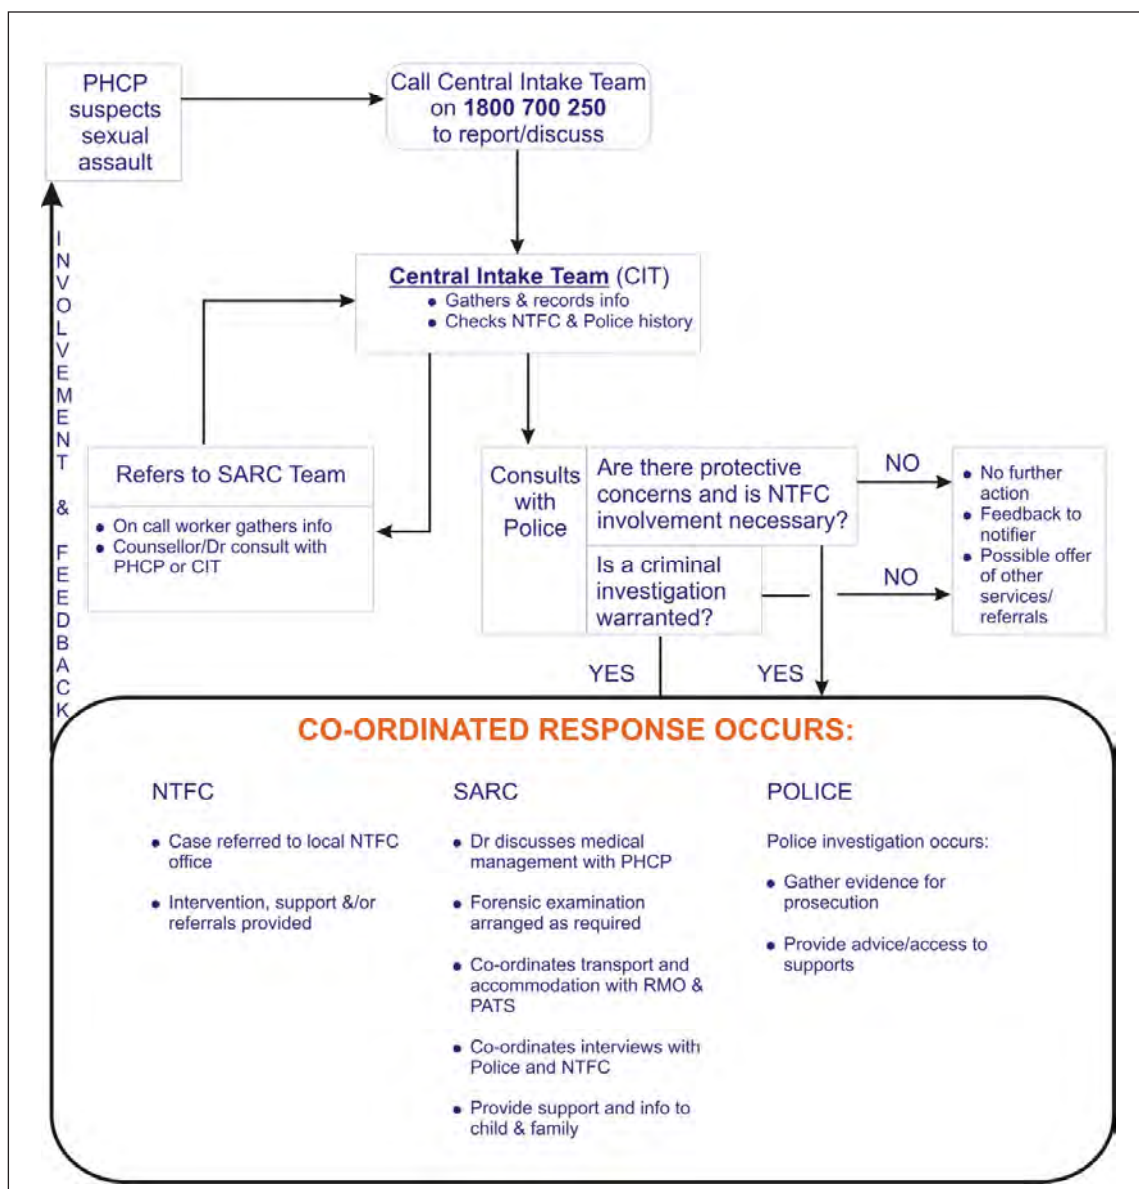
PHCP suspects sexual assault

Call Central Intake Team on 1800 700 250 to report/discuss

INVOLVEMENT & FEEDBACK

Central Intake Team (CIT)
• Gathers & records info
• Checks NTFC & Police history

Refers to SARC Team
• On call worker gathers info
• Counsellor/Dr consult with PHCP or CIT

Consults with Police

Are there protective concerns and is NTFC involvement necessary?

Is a criminal investigation warranted?

NO

NO

• No further action
• Feedback to notifier
• Possible offer of other services/ referrals

YES

YES

CO-ORDINATED RESPONSE OCCURS:

NTFC
• Case referred to local NTFC office
• Intervention, support &/or referrals provided

SARC
• Dr discusses medical management with PHCP
• Forensic examination arranged as required
• Co-ordinates transport and accommodation with RMO & PATS
• Co-ordinates interviews with Police and NTFC
• Provide support and info to child & family

POLICE
Police investigation occurs:
• Gather evidence for prosecution
• Provide advice/access to supports